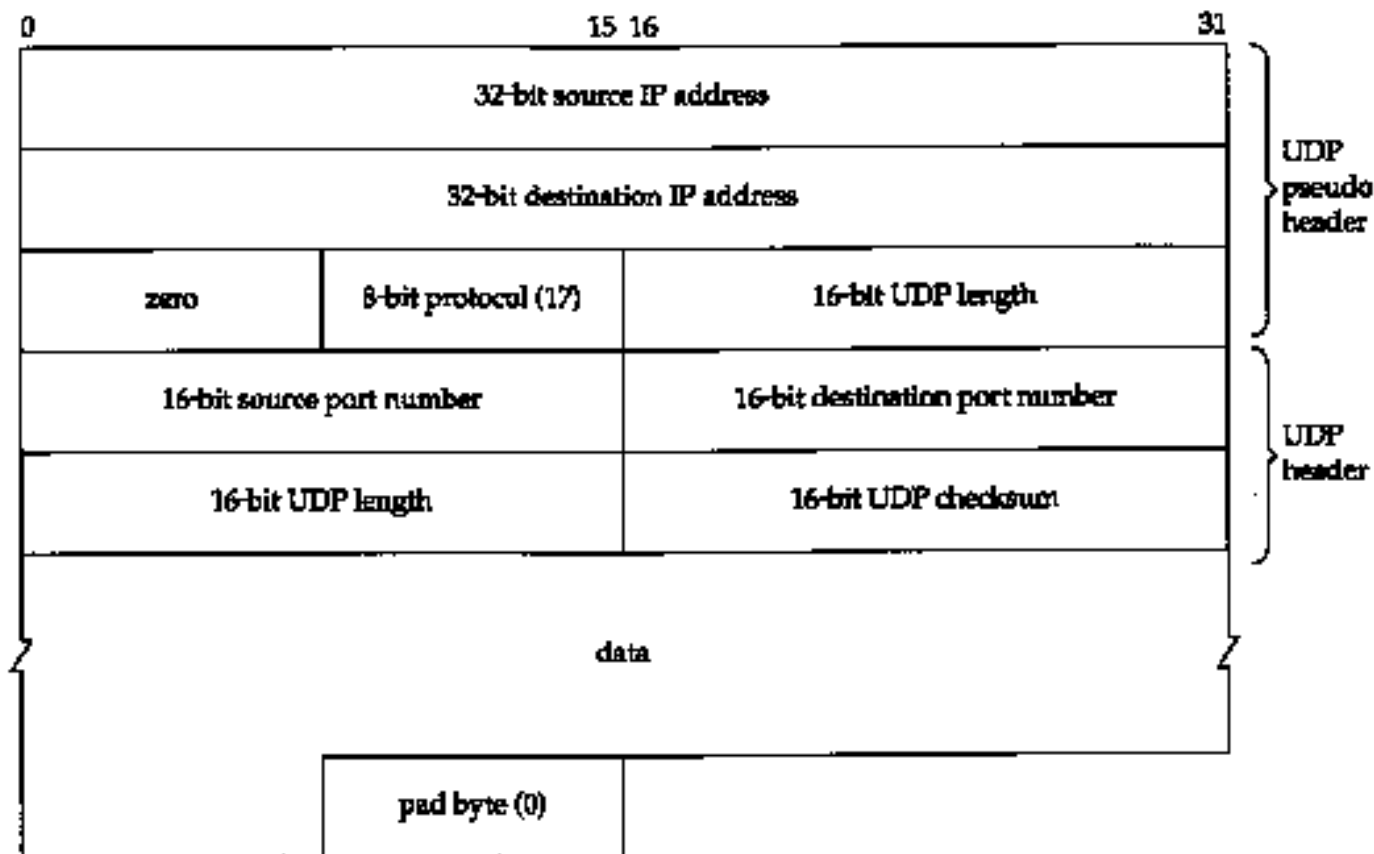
0 15 16 31

32-bit source IP address

32-bit destination IP address

zero

8-bit protocol (17)

16-bit UDP length

16-bit source port number

16-bit destination port number

16-bit UDP length

16-bit UDP checksum

data

pad byte (0)

UDP pseudo header

UDP header